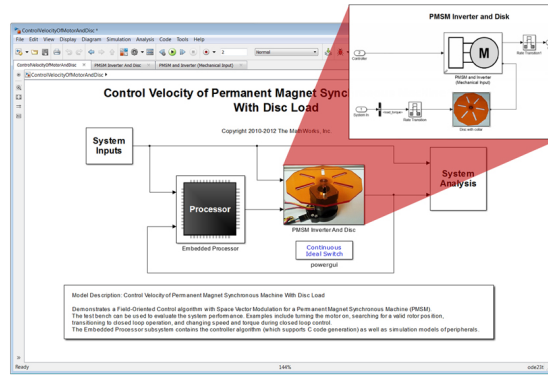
ControlVelocityOfMotorAndDisc *

File Edit View Display Diagram Simulation Analysis Code Tools Help

Normal

ControlVelocityOfMotorAndDisc
PMSM Inverter and Disc
PMSM and Inverter (Mechanical Input)

ControlVelocityOfMotorAndDisc

Control Velocity of Permanent Magnet Sync
With Disc Load

Copyright 2010-2012 The MathWorks, Inc.

System Inputs

Processor

Embedded Processor

PMSM Inverter And Disc

Continuous
Ideal Switch

powergui

System Analysis

PMSM Inverter and Disk

Controller

M

PMSM and Inverter (Mechanical Input)

System In

State Transition

Disc with collar

Model Description: Control Velocity of Permanent Magnet Synchronous Machine With Disc Load

Demonstrates a Field-Oriented Control algorithm with Space Vector Modulation for a Permanent Magnet Synchronous Machine (PMSM).
The test bench can be used to evaluate the system performance. Examples include turning the motor on, searching for a valid rotor position, transitioning to closed loop operation, and changing speed and torque during closed loop control.
The Embedded Processor subsystem contains the controller algorithm (which supports C code generation) as well as simulation models of peripherals.

Ready

144%

ode23t